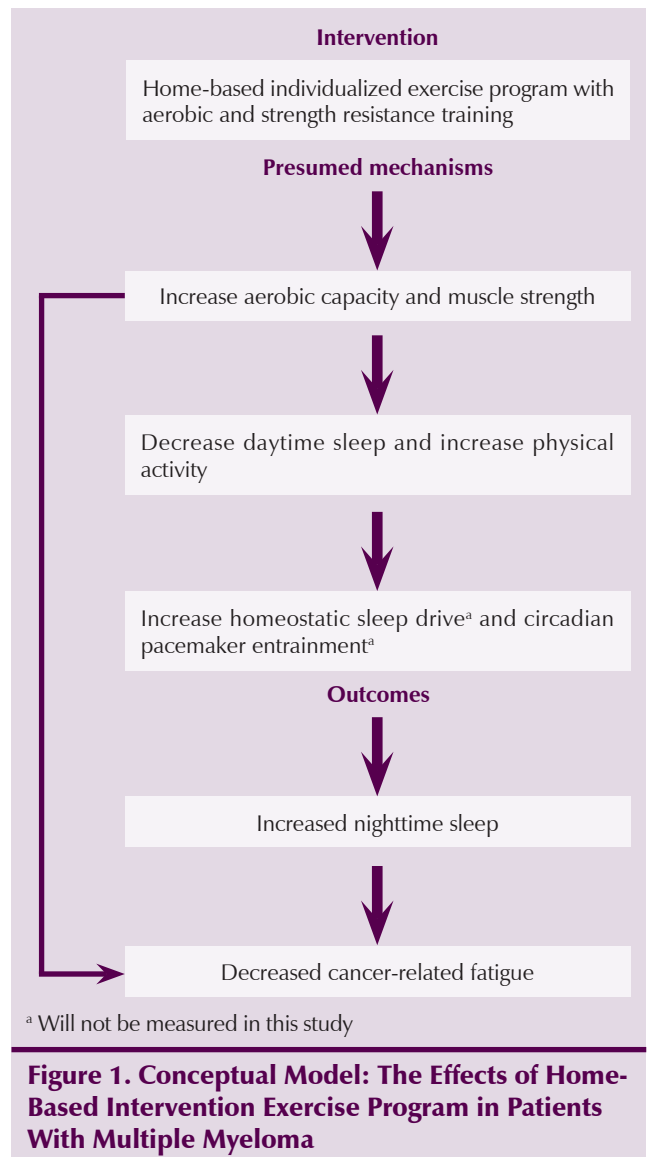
Intervention

Home-based individualized exercise program with aerobic and strength resistance training

Presumed mechanisms

Increase aerobic capacity and muscle strength

Decrease daytime sleep and increase physical activity

Increase homeostatic sleep drive$^{a}$ and circadian pacemaker entrainment$^{a}$

Outcomes

Increased nighttime sleep

Decreased cancer-related fatigue

$^{a}$ Will not be measured in this study

Figure 1. Conceptual Model: The Effects of Home-Based Intervention Exercise Program in Patients With Multiple Myeloma